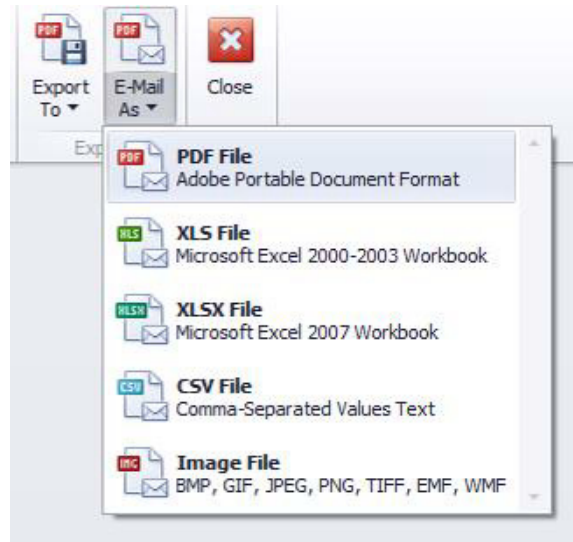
PDF

Export To ▾

PDF

E-Mail As ▾

Close

Exp

PDF

PDF File
Adobe Portable Document Format

XLS

XLS File
Microsoft Excel 2000-2003 Workbook

XLSX

XLSX File
Microsoft Excel 2007 Workbook

CSV

CSV File
Comma-Separated Values Text

IMG

Image File
BMP, GIF, JPEG, PNG, TIFF, EMF, WMF